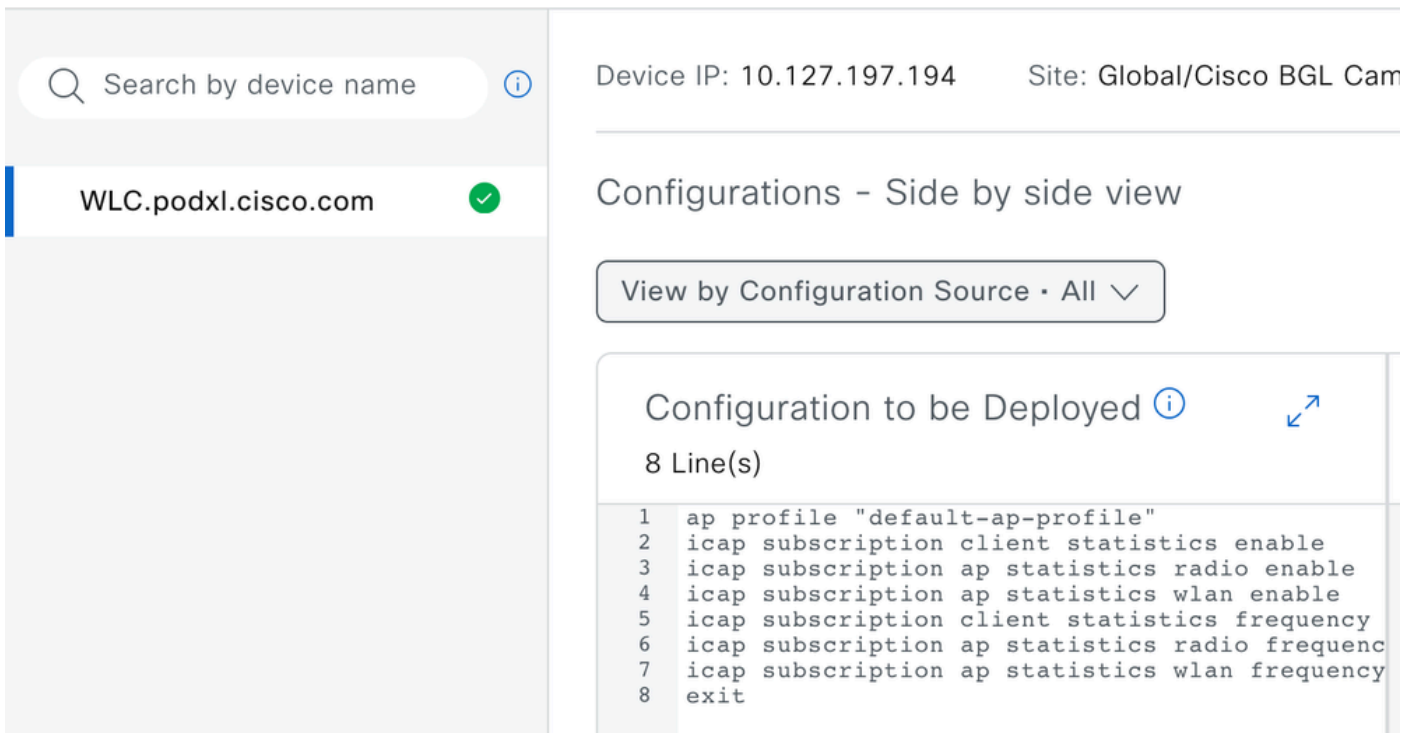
Search by device name

WLC.podxl.cisco.com

Device IP: 10.127.197.194 Site: Global/Cisco BGL Cam

Configurations - Side by side view

View by Configuration Source • All

Configuration to be Deployed

8 Line(s)

1 ap profile "default-ap-profile"
2 icap subscription client statistics enable
3 icap subscription ap statistics radio enable
4 icap subscription ap statistics wlan enable
5 icap subscription client statistics frequency
6 icap subscription ap statistics radio frequenc
7 icap subscription ap statistics wlan frequency
8 exit